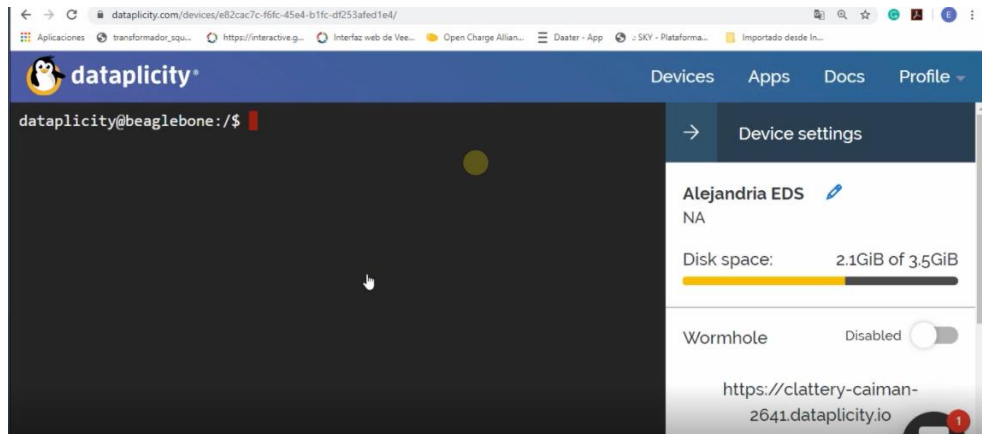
dataplicity.com/devices/e82cac7c-f6fc-45e4-b1fc-df253afed1e4/

Aplicaciones transformador_squ... https://interactive.g... Interfaz web de Vee... Open Charge Allian... Daater - App ≥ SKY - Plataforma... Importado desde In...

dataplicity

Devices Apps Docs Profile

dataplicity@beaglebone:/$

Device settings

Alejandria EDS
NA

Disk space: 2.1GiB of 3.5GiB

Wormhole Disabled

https://clattery-caiman-2641.dataplicity.io

1